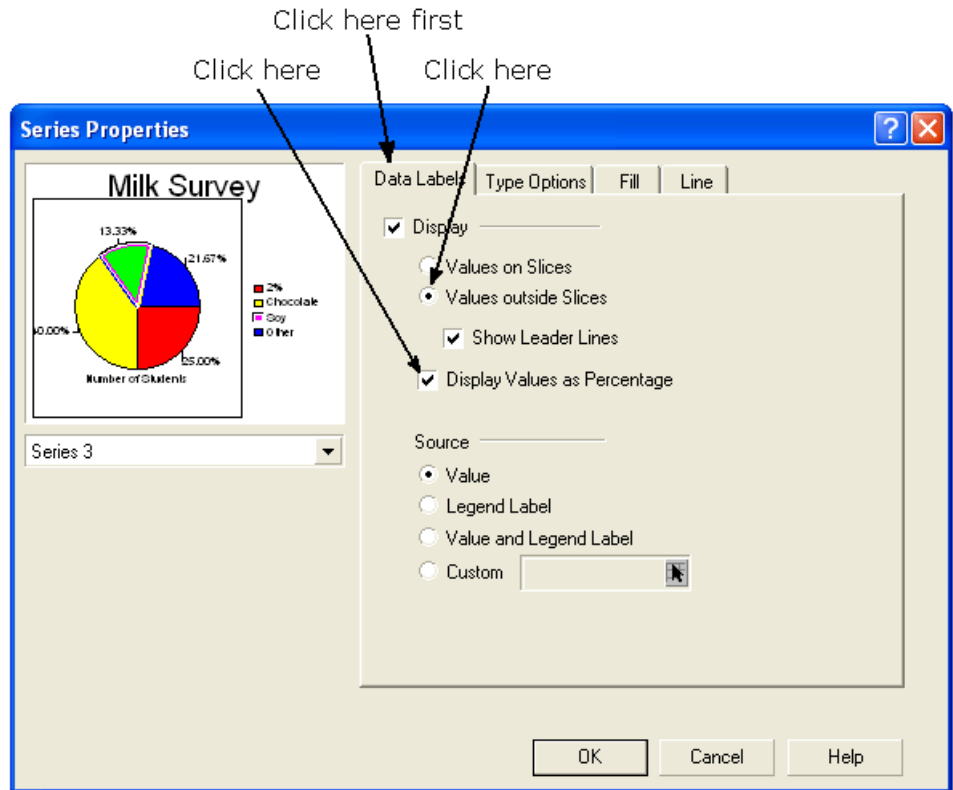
Click here first

Click here

Click here

Series Properties

Milk Survey

13.33%

21.67%

0.00%

25.00%

Number of Students

2%
Chocolate
Soy
Other

Series 3

Data Labels

Type Options

Fill

Line

Display

Values on Slices

Values outside Slices

Show Leader Lines

Display Values as Percentage

Source

Value

Legend Label

Value and Legend Label

Custom

OK

Cancel

Help